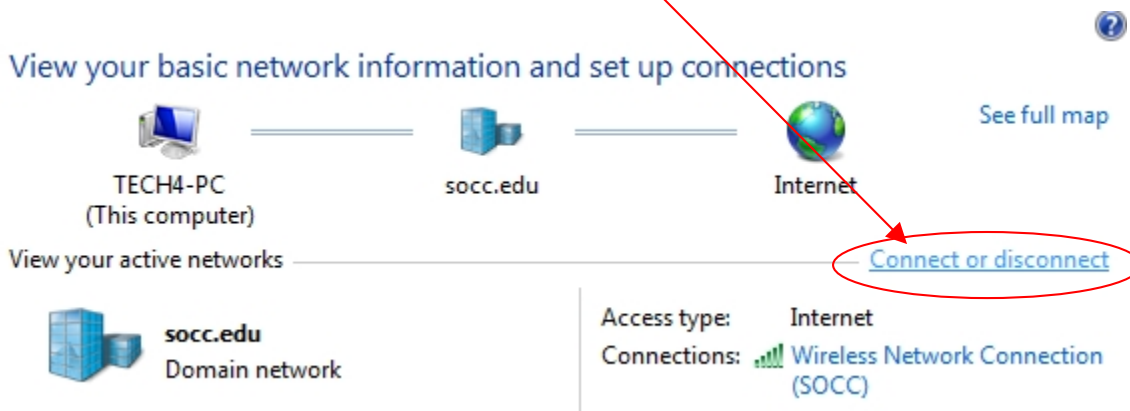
View your basic network information and set up connections

See full map

TECH4-PC
(This computer)

socc.edu

Internet

View your active networks

Connect or disconnect

socc.edu
Domain network

Access type: Internet
Connections: Wireless Network Connection (SOCC)